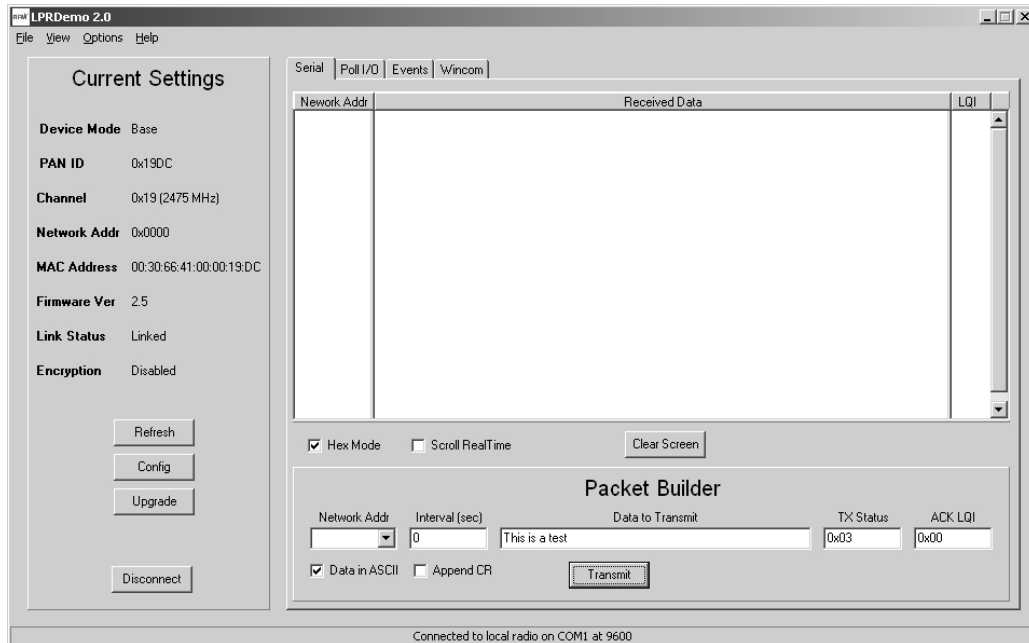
LPRDemo 2.0

File View Options Help

Current Settings

Device Mode Base

PAN ID 0x19DC

Channel 0x19 (2475 MHz)

Network Addr 0x0000

MAC Address 00:30:66:41:00:00:19:DC

Firmware Ver 2.5

Link Status Linked

Encryption Disabled

Refresh

Config

Upgrade

Disconnect

Serial | Poll I/O | Events | Wincom

| Network Addr | Received Data | LQI |
|---|---|---|

Hex Mode

Scroll RealTime

Clear Screen

Packet Builder

Network Addr

Interval (sec)

0

Data to Transmit

This is a test

TX Status

0x03

ACK LQI

0x00

Data in ASCII

Append CR

Transmit

Connected to local radio on COM1 at 9600